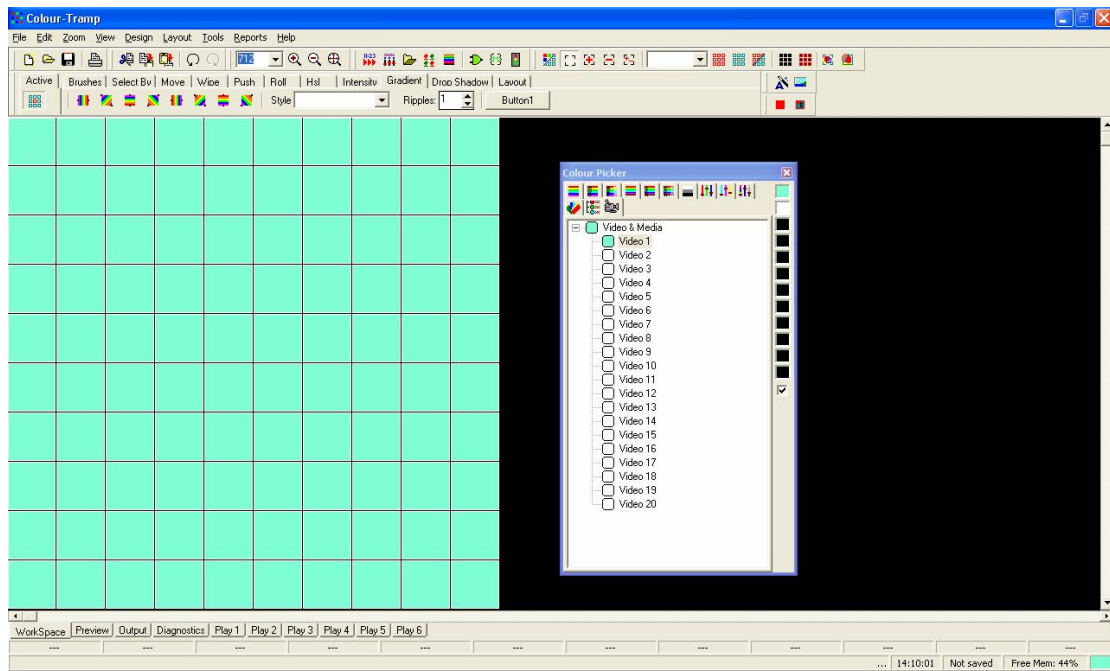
Colour-Tramp

File Edit Zoom View Design Layout Tools Reports Help

712

Active | Brushes | Select By | Move | Wipe | Push | Roll | Hsl | Intensity | Gradient | Drop Shadow | Layout

Style Ripples: 1 Button1

Colour Picker

Video & Media
Video 1
Video 2
Video 3
Video 4
Video 5
Video 6
Video 7
Video 8
Video 9
Video 10
Video 11
Video 12
Video 13
Video 14
Video 15
Video 16
Video 17
Video 18
Video 19
Video 20

WorkSpace | Preview | Output | Diagnostics | Play 1 | Play 2 | Play 3 | Play 4 | Play 5 | Play 6

--- --- --- --- --- --- --- --- --- --- --- --- ---

... 14:10:01 Not saved Free Mem: 44%